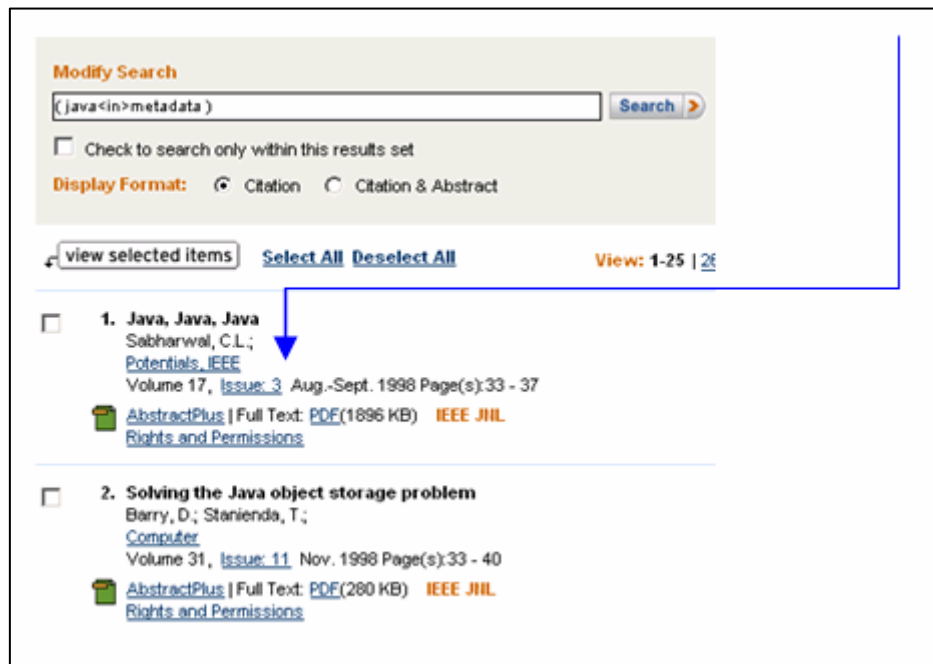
Modify Search

( java<in>metadata )

Search

Check to search only within this results set

Display Format: Citation Citation & Abstract

view selected items Select All Deselect All

View: 1-25 | 26

1. Java, Java, Java
Sabharwal, C.L.;
Potentials, IEEE
Volume 17, Issue: 3 Aug.-Sept. 1998 Page(s):33 - 37
AbstractPlus | Full Text: PDF(1896 KB) IEEE JNL
Rights and Permissions

2. Solving the Java object storage problem
Barry, D.; Stanienda, T.;
Computer
Volume 31, Issue: 11 Nov. 1998 Page(s):33 - 40
AbstractPlus | Full Text: PDF(280 KB) IEEE JNL
Rights and Permissions